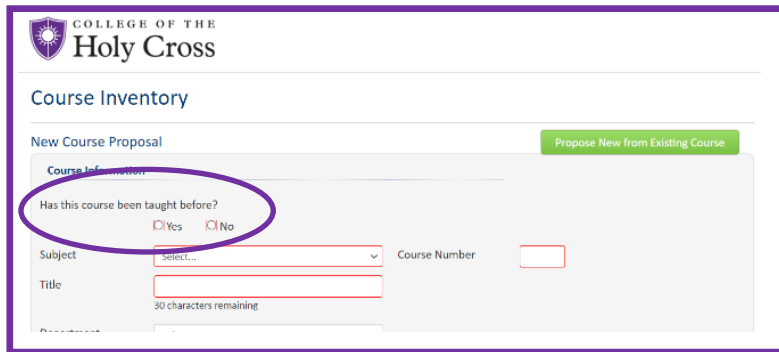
COLLEGE OF THE
Holy Cross

Course Inventory

New Course Proposal

Propose New from Existing Course

Course Information

Has this course been taught before?

Yes No

Subject

Select...

Course Number

Title

30 characters remaining

Department